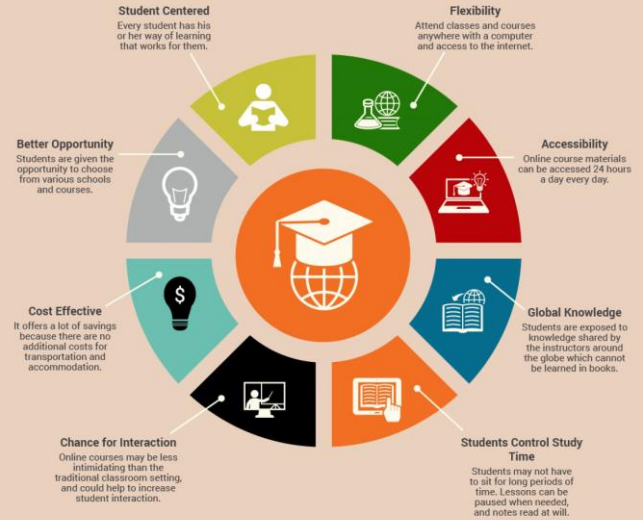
Student Centered
Every student has his or her way of learning that works for them.

Flexibility
Attend classes and courses anywhere with a computer and access to the internet.

Better Opportunity
Students are given the opportunity to choose from various schools and courses.

Accessibility
Online course materials can be accessed 24 hours a day every day.

Cost Effective
It offers a lot of savings because there are no additional costs for transportation and accommodation.

Global Knowledge
Students are exposed to knowledge shared by the instructors around the globe which cannot be learned in books.

Chance for Interaction
Online courses may be less intimidating than the traditional classroom setting, and could help to increase student interaction.

Students Control Study Time
Students may not have to sit for long periods of time. Lessons can be paused when needed, and notes read at will.